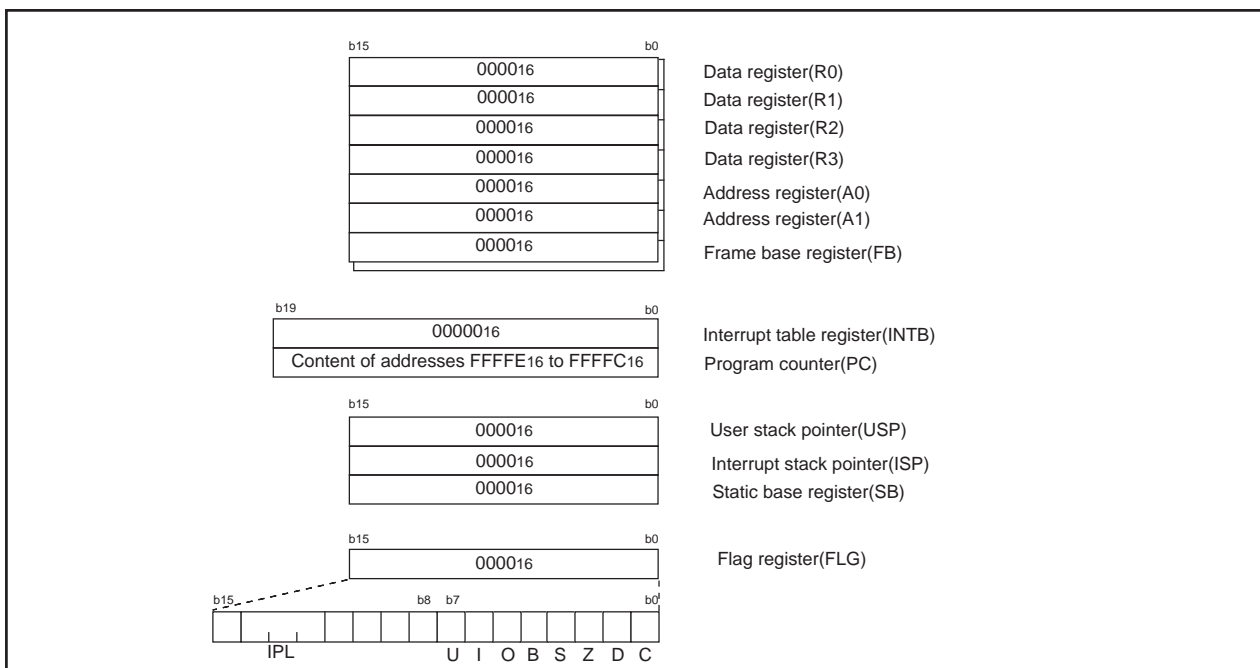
b15 b0

$0000_{16}$ Data register(R0)
$0000_{16}$ Data register(R1)
$0000_{16}$ Data register(R2)
$0000_{16}$ Data register(R3)
$0000_{16}$ Address register(A0)
$0000_{16}$ Address register(A1)
$0000_{16}$ Frame base register(FB)

b19 b0

$00000_{16}$ Interrupt table register(INTB)
Content of addresses $FFFFE_{16}$ to $FFFFC_{16}$ Program counter(PC)

b15 b0

$0000_{16}$ User stack pointer(USP)
$0000_{16}$ Interrupt stack pointer(ISP)
$0000_{16}$ Static base register(SB)

b15 b0

$0000_{16}$ Flag register(FLG)

b15 b8 b7 b0

IPL U I O B S Z D C